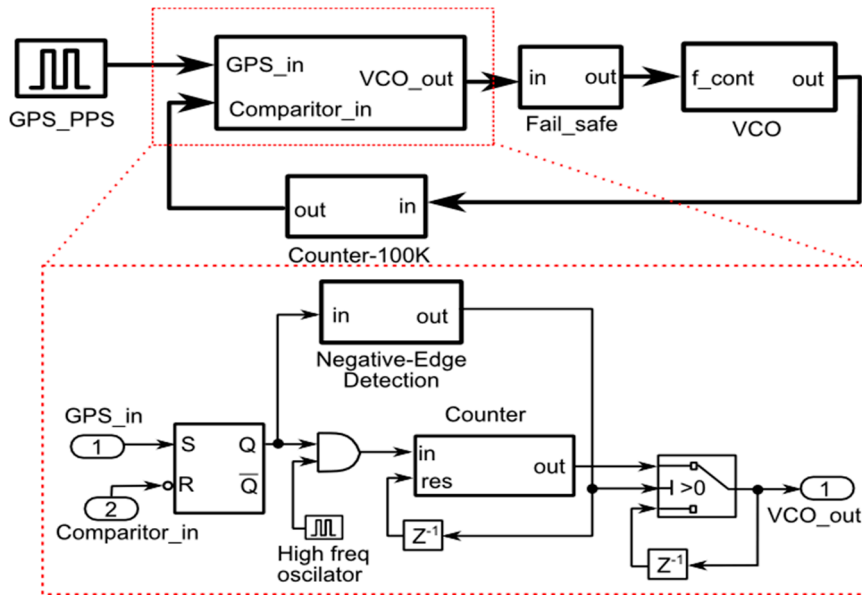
GPS_PPS

GPS_in
Comparitor_in
VCO_out

in out
Fail_safe

f_cont out
VCO

out in
Counter-100K

in out
Negative-Edge Detection

GPS_in
1
2
Comparitor_in

S Q
R $\overline{Q}$

High freq oscilator

Counter
in
res
out

$Z^{-1}$

$I > 0$

1
VCO_out

$Z^{-1}$